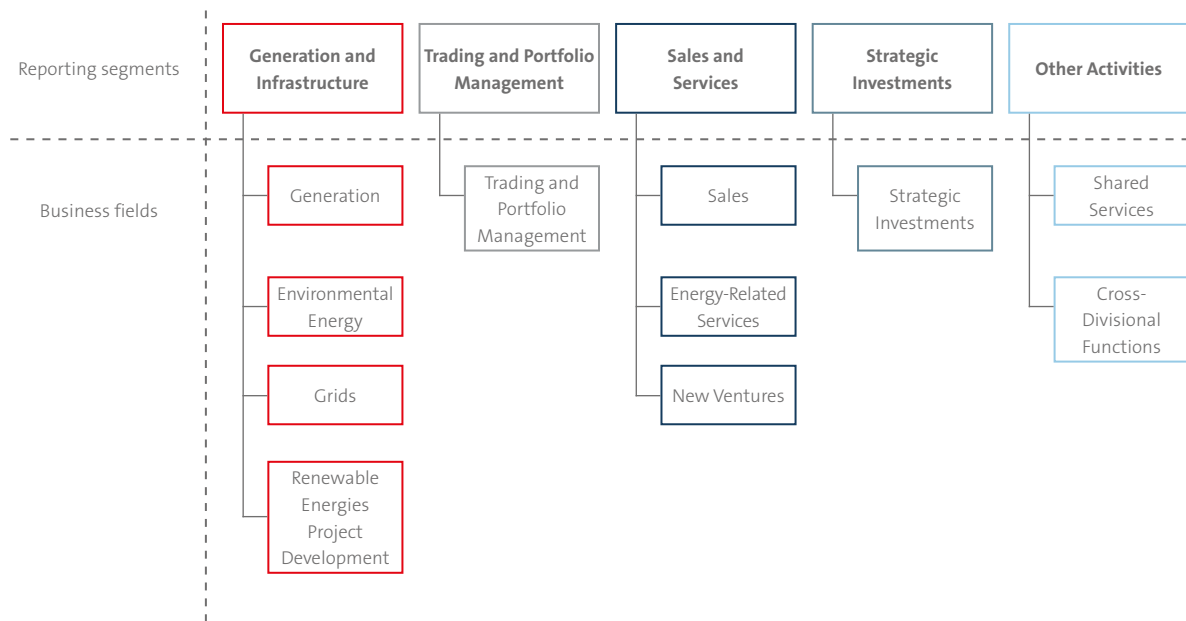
Reporting segments

Generation and Infrastructure

Trading and Portfolio Management

Sales and Services

Strategic Investments

Other Activities

Business fields

Generation

Environmental Energy

Grids

Renewable Energies Project Development

Trading and Portfolio Management

Sales

Energy-Related Services

New Ventures

Strategic Investments

Shared Services

Cross-Divisional Functions